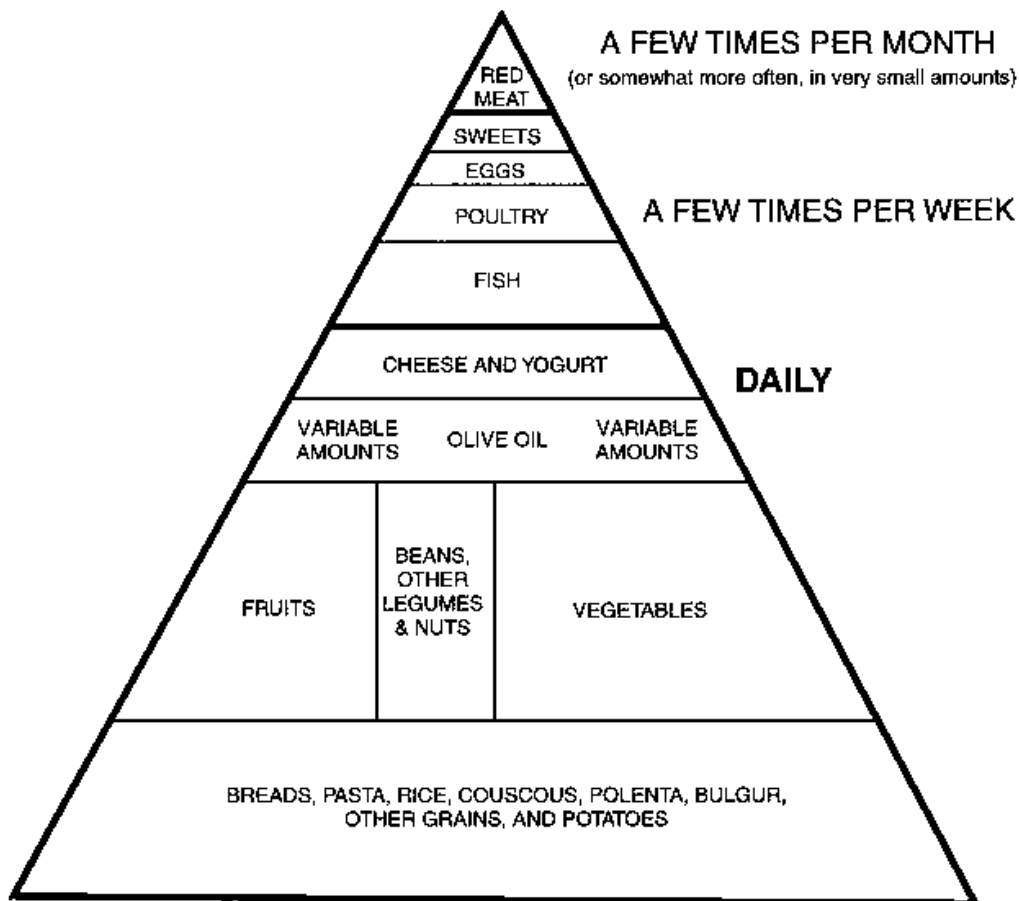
A FEW TIMES PER MONTH
(or somewhat more often, in very small amounts)

RED MEAT

SWEETS

EGGS

A FEW TIMES PER WEEK

POULTRY

FISH

DAILY

CHEESE AND YOGURT

VARIABLE AMOUNTS

OLIVE OIL

VARIABLE AMOUNTS

FRUITS

BEANS, OTHER LEGUMES & NUTS

VEGETABLES

BREADS, PASTA, RICE, COUSCOUS, POLENTA, BULGUR, OTHER GRAINS, AND POTATOES